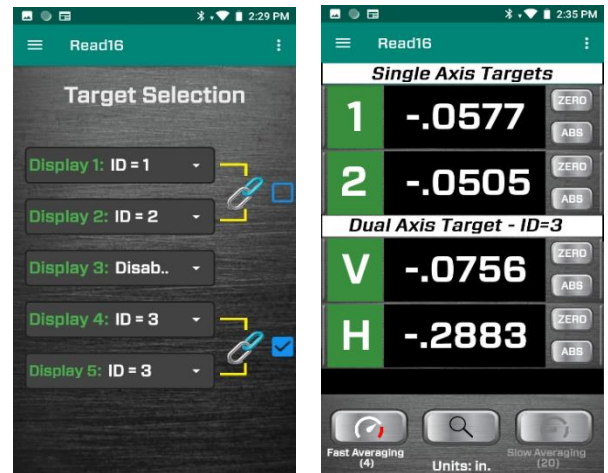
2:29 PM

Read16

Target Selection

Display 1: ID = 1

Display 2: ID = 2

Display 3: Disab..

Display 4: ID = 3

Display 5: ID = 3

2:35 PM

Read16

Single Axis Targets

| 1 | -.0577 | ZERO ABS |
|---|---|---|
| 2 | -.0505 | ZERO ABS |

Dual Axis Target - ID=3

| V | -.0756 | ZERO ABS |
|---|---|---|
| H | -.2883 | ZERO ABS |

Fast Averaging (4)

Units: in.

Slow Averaging (20)